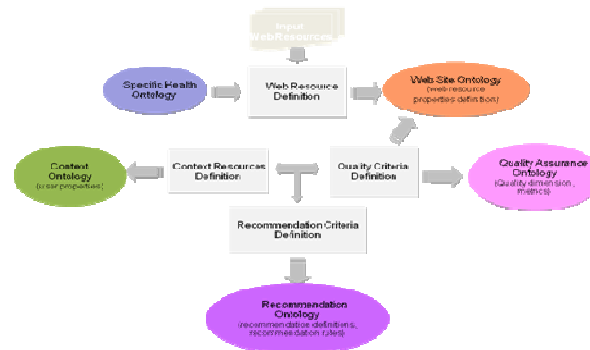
Input WebResources

Specific Health Ontology

Web Resource Definition

Web Site Ontology
(web resource properties definition)

Context Ontology
(user properties)

Context Resources Definition

Quality Criteria Definition

Quality Assurance Ontology
(Quality dimension, metrics)

Recommendation Criteria Definition

Recommendation Ontology
(recommendation definitions, recommendation rules)